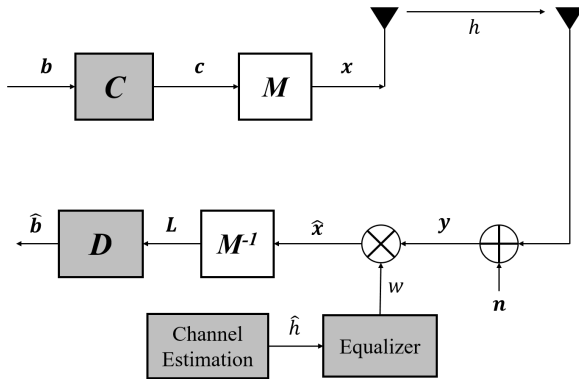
$\boldsymbol{b}$

$\boldsymbol{C}$

$\boldsymbol{c}$

$\boldsymbol{M}$

$\boldsymbol{x}$

$h$

$\hat{\boldsymbol{b}}$

$\boldsymbol{D}$

$\boldsymbol{L}$

$\boldsymbol{M^{-1}}$

$\hat{\boldsymbol{x}}$

$\boldsymbol{y}$

$w$

$\boldsymbol{n}$

Channel Estimation

$\hat{h}$

Equalizer